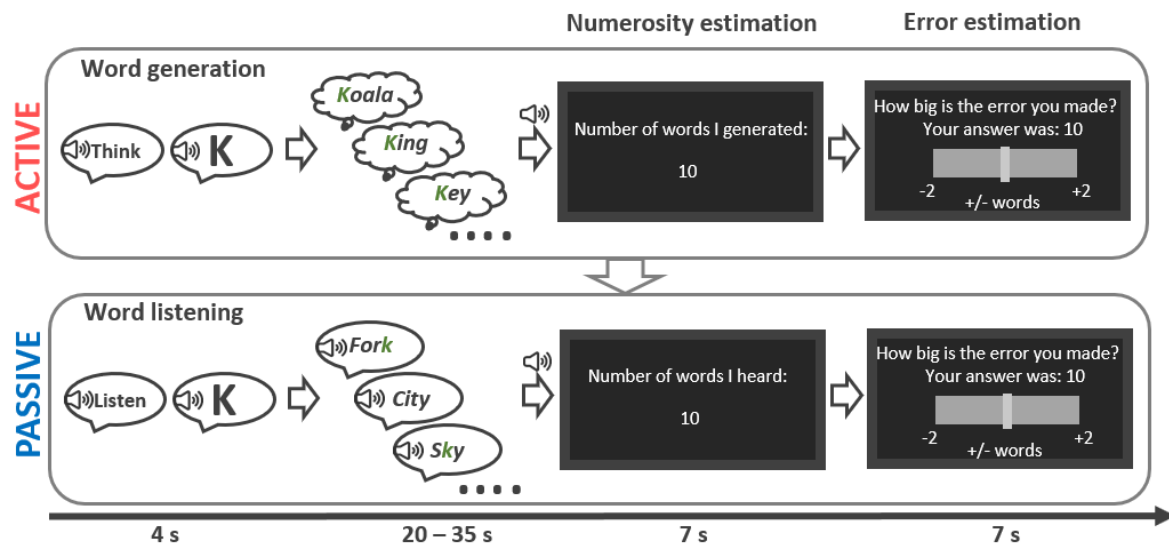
Numerosity estimation

Error estimation

ACTIVE

Word generation

Think

K

Koala

King

Key

....

Number of words I generated:

10

How big is the error you made?
Your answer was: 10

-2

+2

+/- words

PASSIVE

Word listening

Listen

K

Fork

City

Sky

....

Number of words I heard:

10

How big is the error you made?
Your answer was: 10

-2

+2

+/- words

4 s

20 – 35 s

7 s

7 s